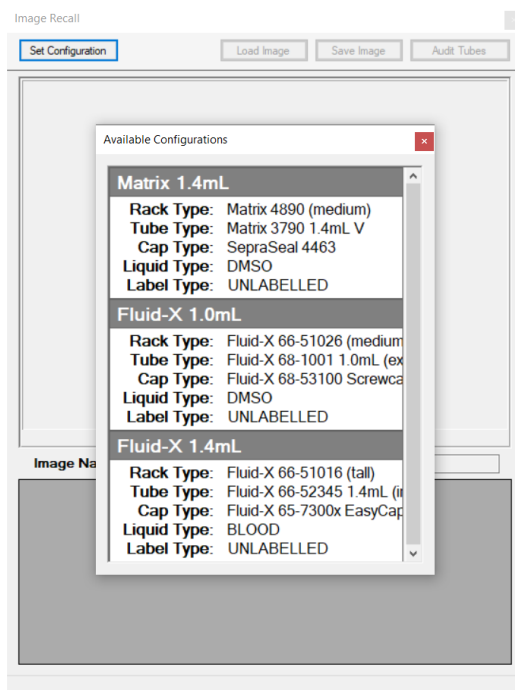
Image Recall

Set Configuration

Load Image

Save Image

Audit Tubes

Available Configurations

×

Matrix 1.4mL

Rack Type: Matrix 4890 (medium)
Tube Type: Matrix 3790 1.4mL V
Cap Type: SepraSeal 4463
Liquid Type: DMSO
Label Type: UNLABELLED

Fluid-X 1.0mL

Rack Type: Fluid-X 66-51026 (medium
Tube Type: Fluid-X 68-1001 1.0mL (ex
Cap Type: Fluid-X 68-53100 Screwca
Liquid Type: DMSO
Label Type: UNLABELLED

Fluid-X 1.4mL

Rack Type: Fluid-X 66-51016 (tall)
Tube Type: Fluid-X 66-52345 1.4mL (i
Cap Type: Fluid-X 65-7300x EasyCap
Liquid Type: BLOOD
Label Type: UNLABELLED

Image Na